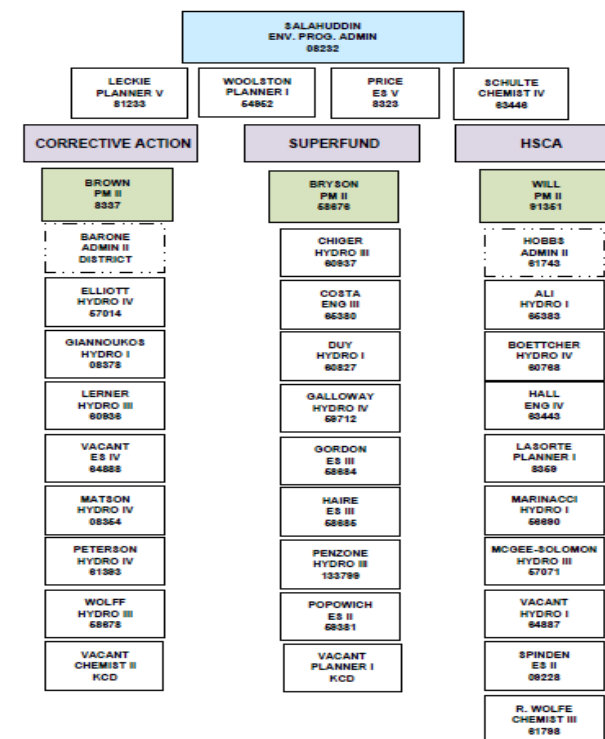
SALAHUDDIN
ENV. PROG. ADMIN
08232

LECKIE
PLANNER V
81233

WOOLSTON
PLANNER I
54952

PRICE
ES V
8323

SCHULTE
CHEMIST IV
63446

CORRECTIVE ACTION

BROWN
PM II
8337

BARONE
ADMIN II
DISTRICT

ELLIOTT
HYDRO IV
57014

GIANNOUKOS
HYDRO I
08378

LERNER
HYDRO III
60838

VACANT
ES IV
64888

MATSON
HYDRO IV
08354

PETERSON
HYDRO IV
61383

WOLFF
HYDRO III
58678

VACANT
CHEMIST II
KCD

SUPERFUND

BRYSON
PM II
58676

CHIGER
HYDRO III
60937

COSTA
ENG III
65380

DUY
HYDRO I
60827

GALLOWAY
HYDRO IV
58712

GORDON
ES III
58684

HAIRE
ES III
58885

PENZONE
HYDRO III
133799

POPOWICH
ES II
58381

VACANT
PLANNER I
KCD

HSCA

WILL
PM II
91351

HOBBS
ADMIN II
61743

ALI
HYDRO I
65383

BOETTCHER
HYDRO IV
60768

HALL
ENG IV
63443

LASORTE
PLANNER I
8359

MARINACCI
HYDRO I
58690

MCGEE-SOLOMON
HYDRO III
57071

VACANT
HYDRO I
64887

SPINDEN
ES II
09228

R. WOLFE
CHEMIST III
61788